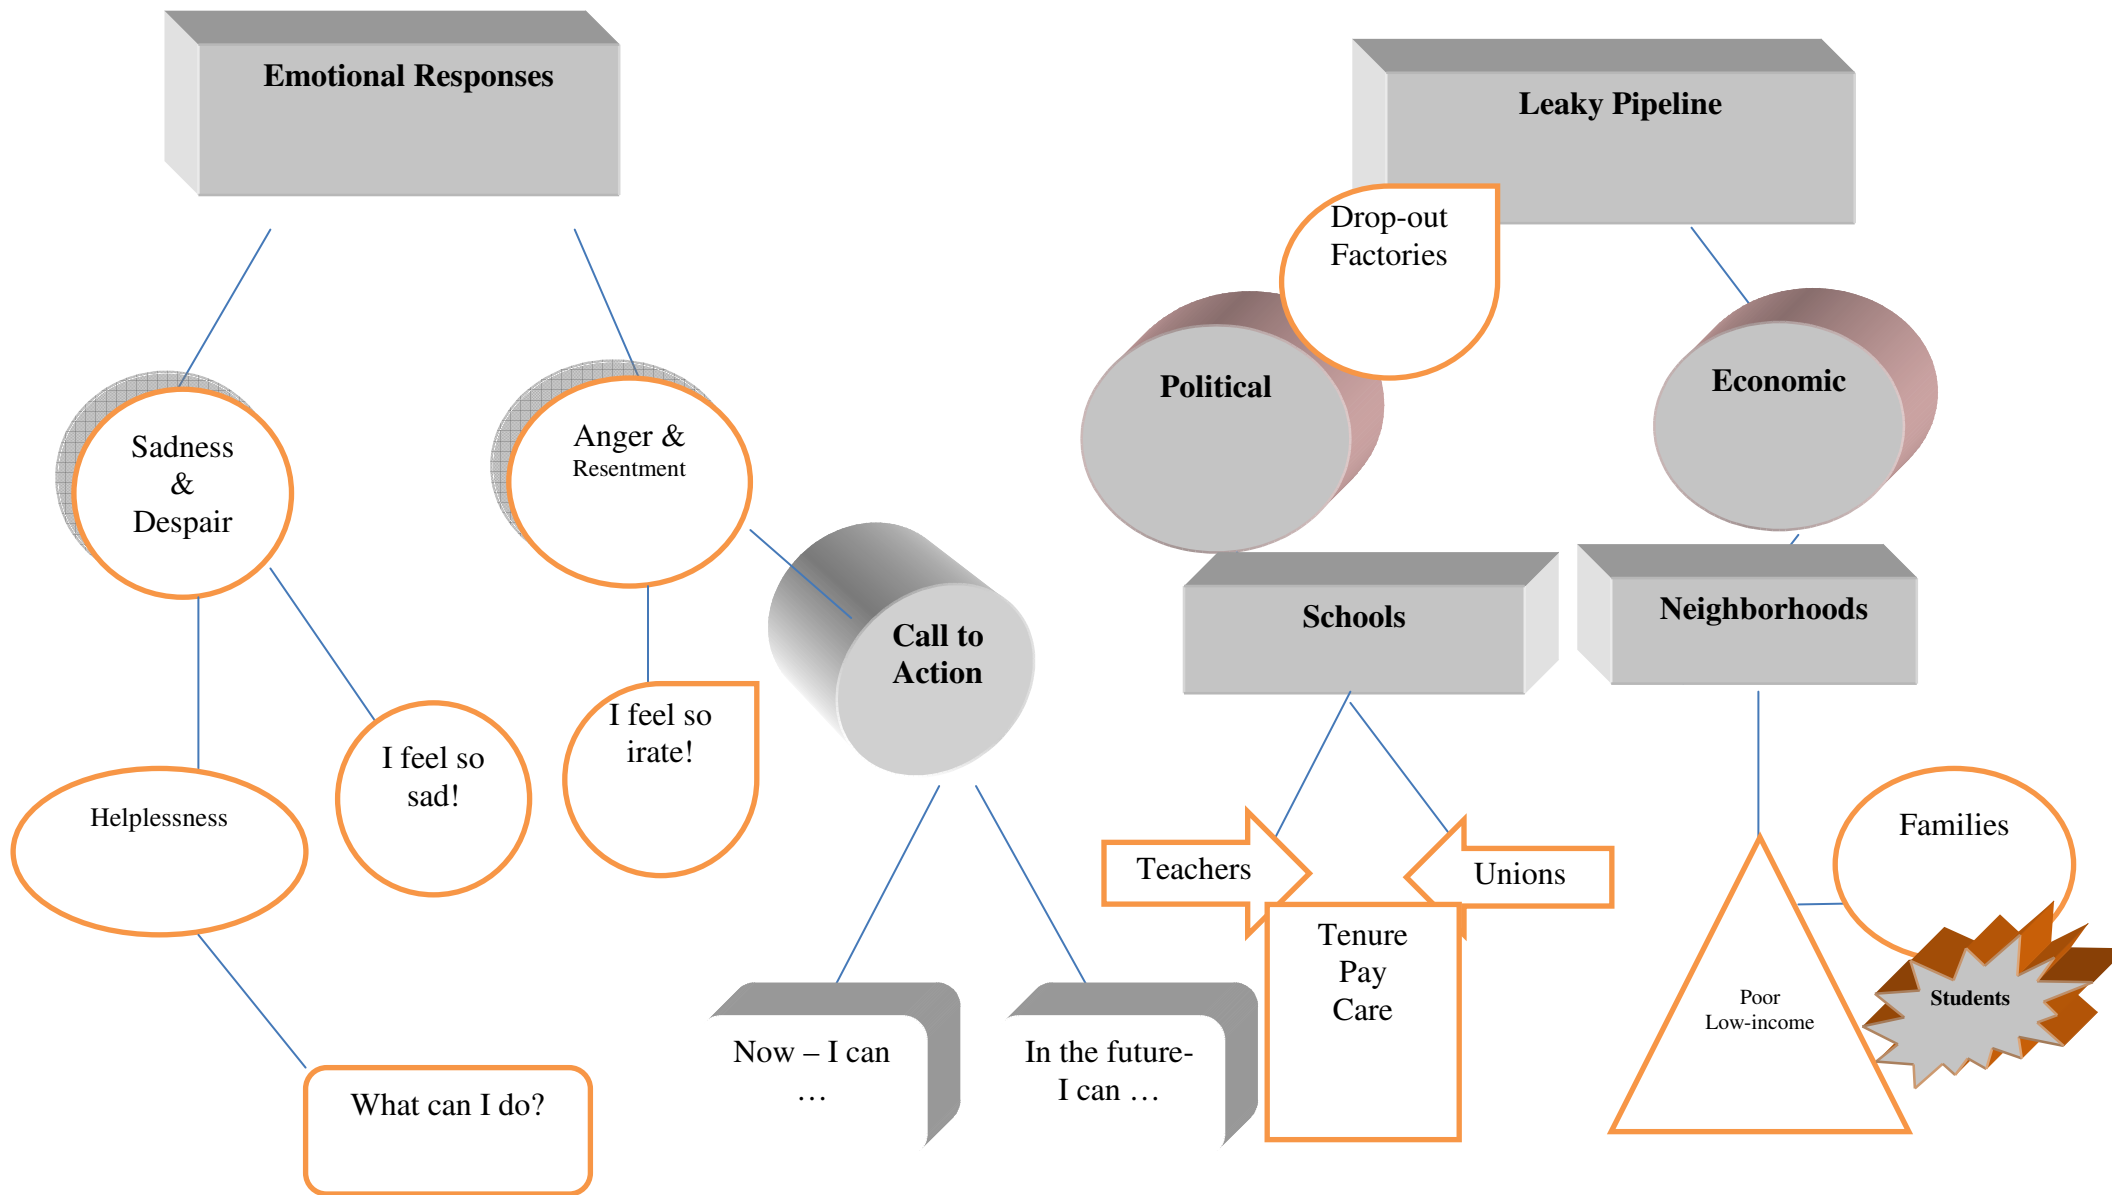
Emotional Responses

Sadness & Despair

Anger & Resentment

Helplessness

I feel so sad!

I feel so irate!

What can I do?

Call to Action

Now – I can …

In the future- I can …

Leaky Pipeline

Drop-out Factories

Political

Economic

Schools

Neighborhoods

Teachers

Unions

Tenure Pay Care

Families

Poor Low-income

Students